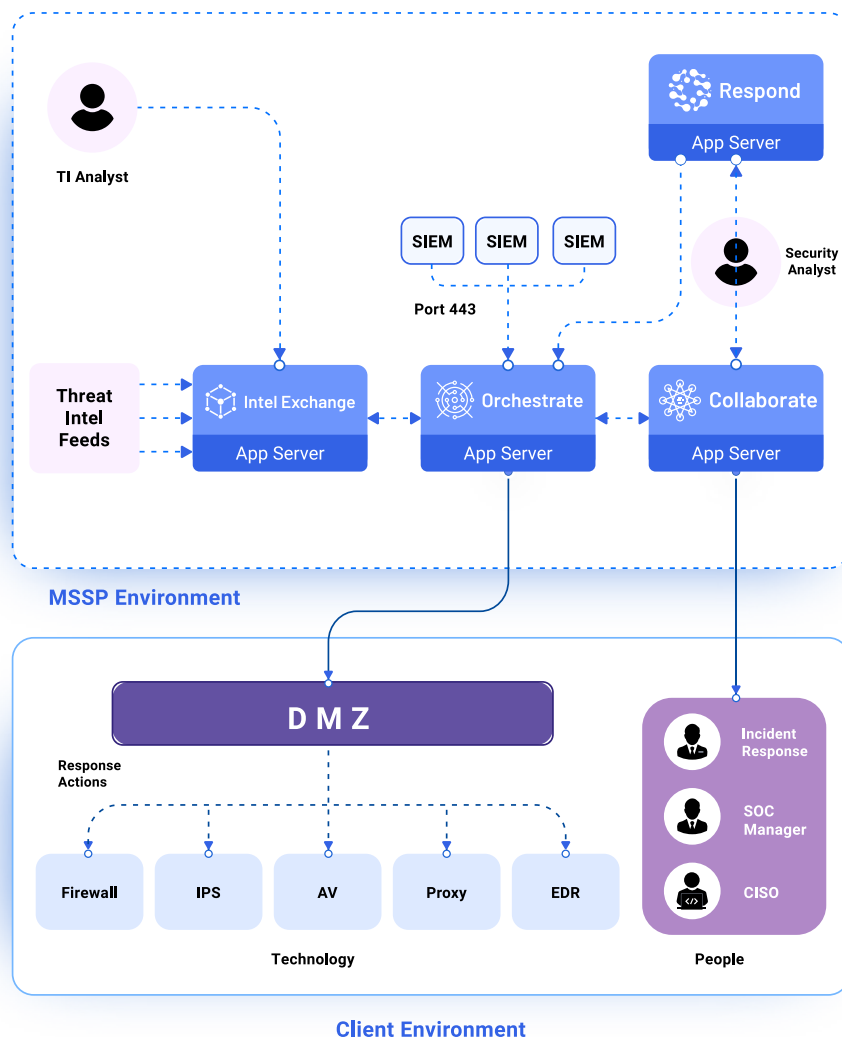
Respond
App Server

TI Analyst

SIEM SIEM SIEM

Security Analyst

Port 443

Threat Intel Feeds

Intel Exchange
App Server

Orchestrate
App Server

Collaborate
App Server

MSSP Environment

DMZ

Response Actions

Incident Response

SOC Manager

CISO

Firewall IPS AV Proxy EDR

Technology

People

Client Environment